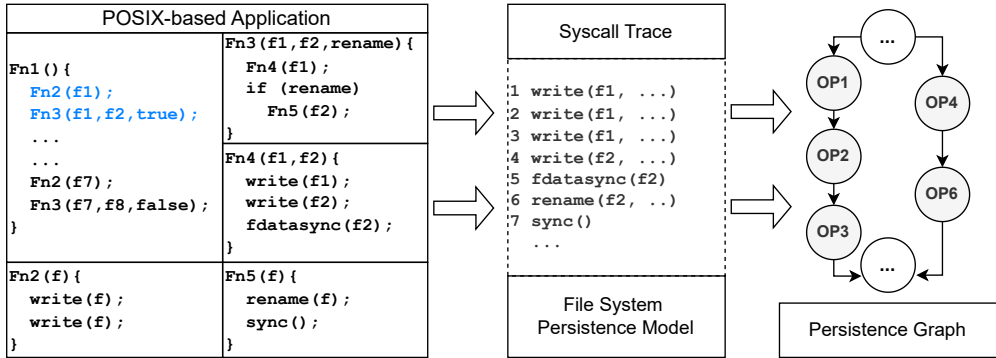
POSIX-based Application

Fn1(){
  Fn2(f1);
  Fn3(f1,f2,true);
  ...
  ...
  Fn2(f7);
  Fn3(f7,f8,false);
}

Fn3(f1,f2,rename){
  Fn4(f1);
  if (rename)
    Fn5(f2);
}

Fn4(f1,f2){
  write(f1);
  write(f2);
  fdatasync(f2);
}

Fn2(f){
  write(f);
  write(f);
}

Fn5(f){
  rename(f);
  sync();
}

Syscall Trace

1 write(f1, ...)
2 write(f1, ...)
3 write(f1, ...)
4 write(f2, ...)
5 fdatasync(f2)
6 rename(f2, ..)
7 sync()
...

File System Persistence Model

...
OP1
OP4
OP2
OP6
OP3
...

Persistence Graph